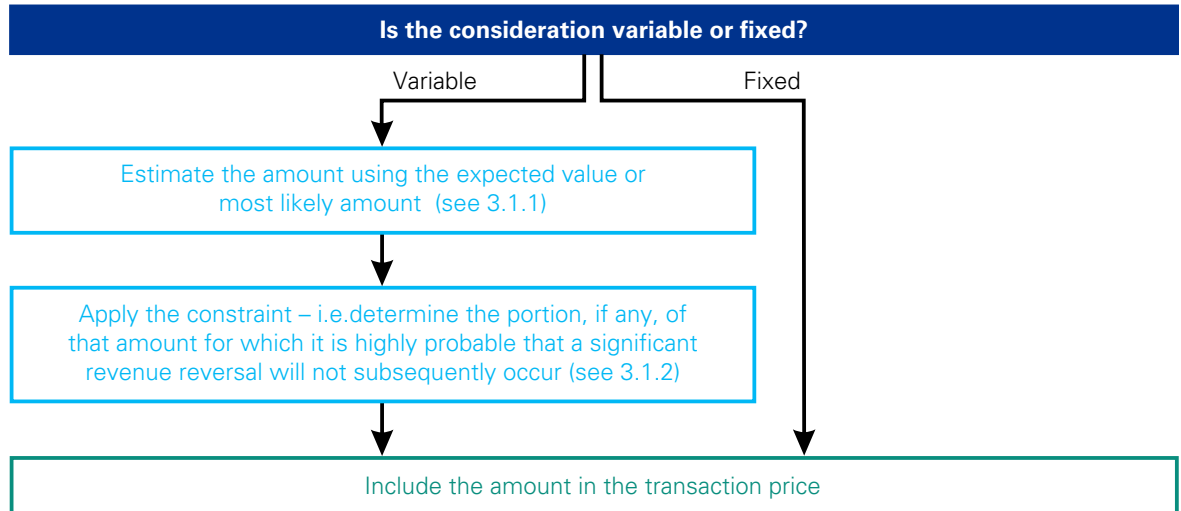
Is the consideration variable or fixed?

Variable

Fixed

Estimate the amount using the expected value or most likely amount (see 3.1.1)

Apply the constraint – i.e.determine the portion, if any, of that amount for which it is highly probable that a significant revenue reversal will not subsequently occur (see 3.1.2)

Include the amount in the transaction price